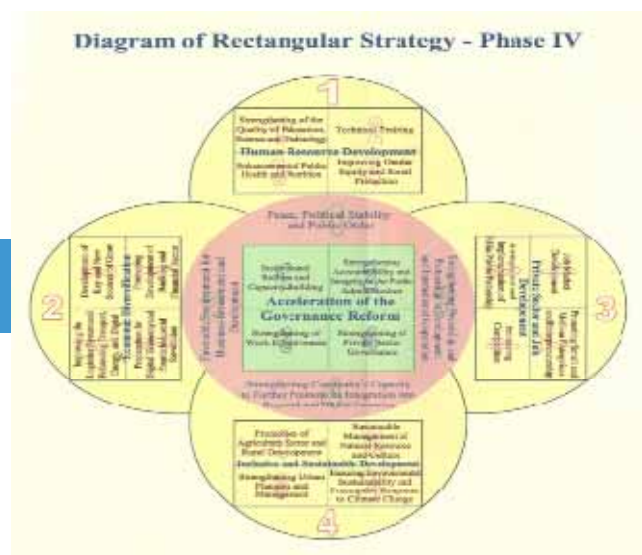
Diagram of Rectangular Strategy - Phase IV

1

Strengthening of the Quality of Education, Science and Technology

Technical Training

Human Resource Development

Enhancement of Public Health and Nutrition

Improving Gender Equity and Social Protection

Peace, Political Stability and Public Order

Institutional Reform and Capacity Building

Strengthening Accountability and Integrity in the Public Administration

Acceleration of the Governance Reform

Strengthening of Work Enforcement

Strengthening of Private Sector Governance

Strengthening Cambodia's Capacity to Further Promote its Integration into Regional and Global Economy

2

Economic Diversification

Improving the Logistics System and Enhancing Transport, Energy and Digital

Development of Key and New Sources of Growth

Preparing for Digital Economy and Fourth Industrial Revolution

Promoting Development of Banking and Financial Sector

Favorable Environment for Human-Economic Development

3

Private Sector and Job Development

Job Market Development

Promoting Small and Medium Enterprises and Entrepreneurship

Improvement of Public-Private Partnership

Enhancing Competitiveness

Enhancing Development Cooperation and Partnership

4

Inclusive and Sustainable Development

Promotion of Agricultural Sector and Rural Development

Sustainable Management of Natural Resources and Culture

Strengthening Urban Planning and Management

Ensuring Environmental Sustainability and Preparedness Response to Climate Change